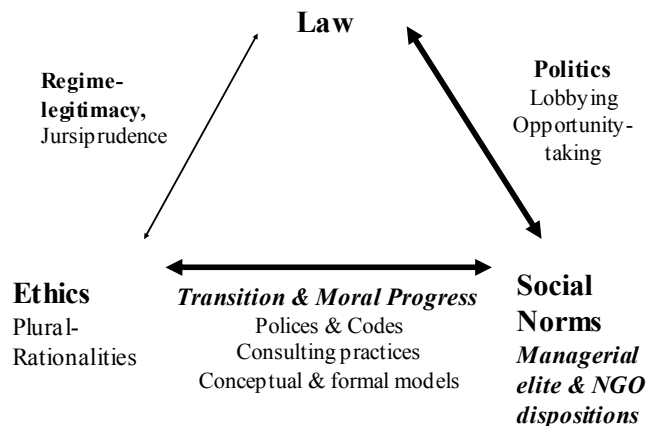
Law

Regime-legitimacy, Jursiprudence

Politics
Lobbying
Opportunity-taking

Ethics
Plural-Rationalities

Transition & Moral Progress
Polices & Codes
Consulting practices
Conceptual & formal models

Social Norms
Managerial elite & NGO dispositions